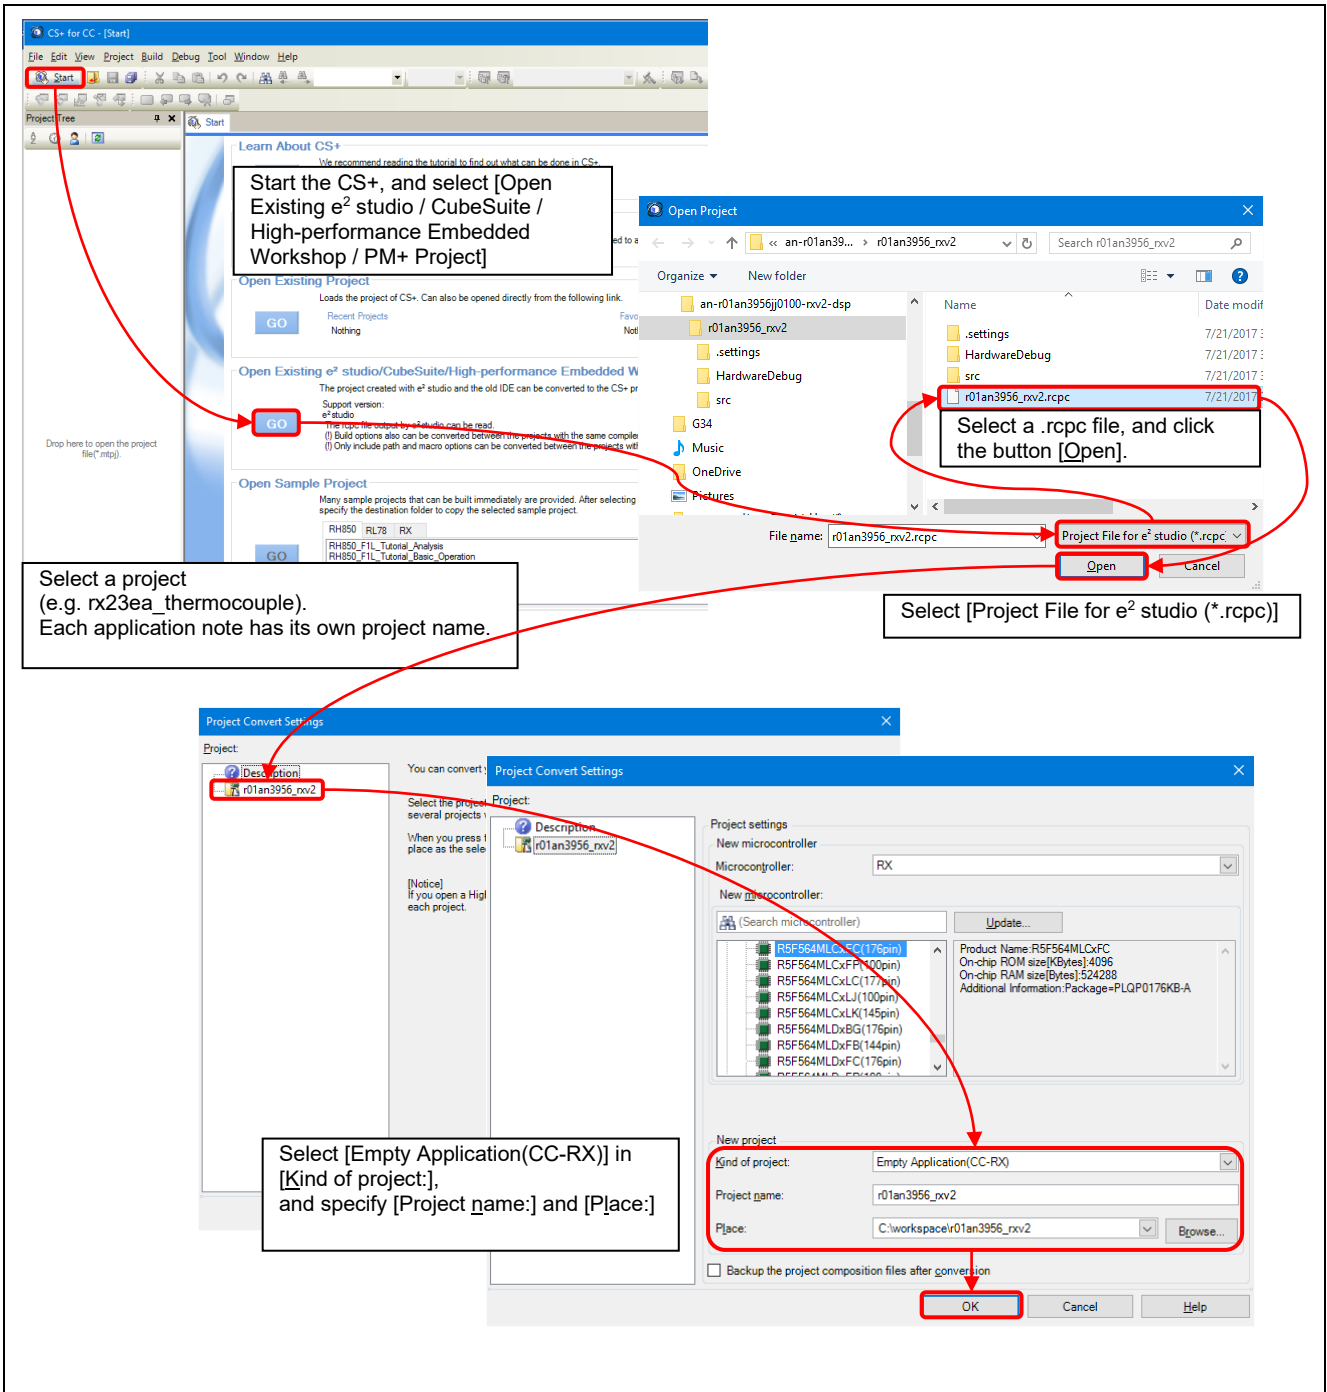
CS+ for CC - [Start]

File Edit View Project Build Debug Tool Window Help

Start

Project Tree

Start

Learn About CS+

We recommend reading the tutorial to find out what can be done in CS+.

Start the CS+, and select [Open Existing e$^2$ studio / CubeSuite / High-performance Embedded Workshop / PM+ Project]

Open Existing Project

Loads the project of CS+. Can also be opened directly from the following link.

GO

Recent Projects

Nothing

Open Existing e² studio/CubeSuite/High-performance Embedded W

The project created with e² studio and the old IDE can be converted to the CS+ pr

Support version:
e² studio

GO

The rcpc file output by e² studio can be read.
(!) Build options also can be converted between the projects with the same compile
(!) Only include path and macro options can be converted between the projects wit

Drop here to open the project file(*.mtpj).

Open Sample Project

Many sample projects that can be built immediately are provided. After selecting specify the destination folder to copy the selected sample project.

RH850 RL78 RX

RH850_F1L_Tutorial_Analysis
RH850_F1L_Tutorial_Basic_Operation

GO

Select a project
(e.g. rx23ea_thermocouple).
Each application note has its own project name.

Open Project

« an-r01an39... › r01an3956_rxv2

Search r01an3956_rxv2

Organize ▾ New folder

an-r01an3956jj0100-rxv2-dsp
r01an3956_rxv2
.settings
HardwareDebug
src
G34
Music
OneDrive
Pictures

Name

Date modif

.settings 7/21/2017
HardwareDebug 7/21/2017
src 7/21/2017
r01an3956_rxv2.rcpc 7/21/2017

Select a .rcpc file, and click the button [Open].

File name: r01an3956_rxv2.rcpc

Project File for e$^2$ studio (*.rcpc)

Open Cancel

Select [Project File for e$^2$ studio (*.rcpc)]

Project Convert Settings

Project:

Description
r01an3956_rxv2

You can convert

Select the project
several projects

When you press
place as the sele

[Notice]
If you open a High
each project.

Project Convert Settings

Project:

Description
r01an3956_rxv2

Project settings
New microcontroller
Microcontroller: RX
New microcontroller:
(Search microcontroller) Update...

R5F564MLCxFC(176pin)
R5F564MLCxFP(100pin)
R5F564MLCxLC(177pin)
R5F564MLCxLJ(100pin)
R5F564MLCxLK(145pin)
R5F564MLDxBG(176pin)
R5F564MLDxFB(144pin)
R5F564MLDxFC(176pin)

Product Name:R5F564MLCxFC
On-chip ROM size[KBytes]:4096
On-chip RAM size[Bytes]:524288
Additional Information:Package=PLQP0176KB-A

New project
Kind of project: Empty Application(CC-RX)
Project name: r01an3956_rxv2
Place: C:\workspace\r01an3956_rxv2 Browse...

Backup the project composition files after conversion

OK Cancel Help

Select [Empty Application(CC-RX)] in [Kind of project:],
and specify [Project name:] and [Place:]